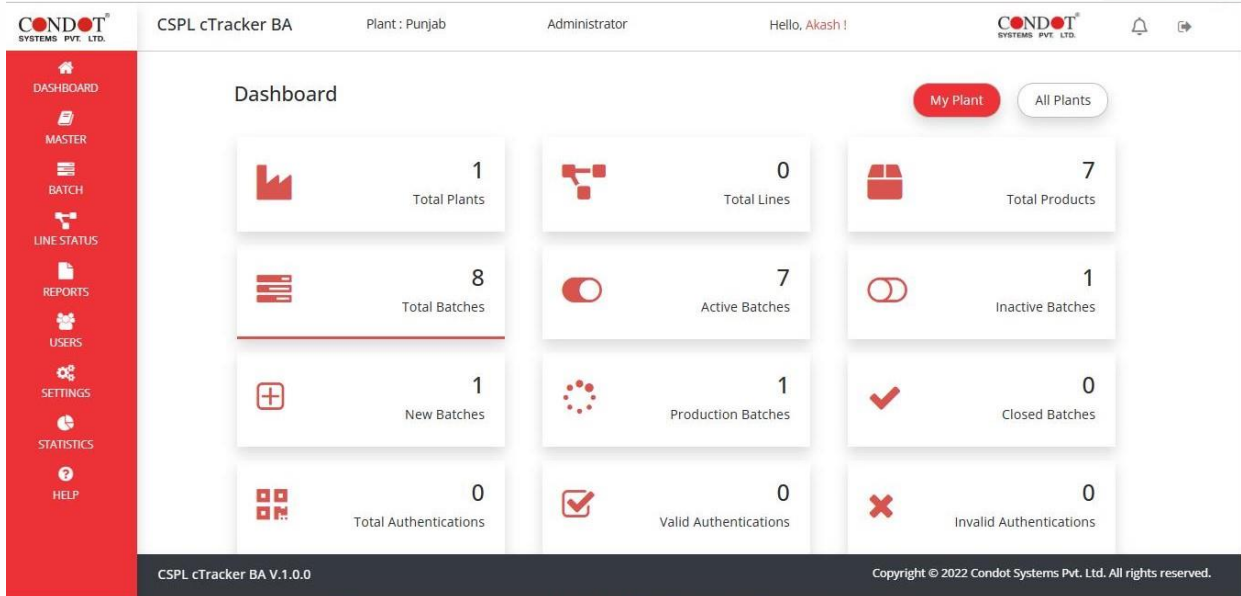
CONDOT® SYSTEMS PVT. LTD.

CSPL cTracker BA

Plant : Punjab

Administrator

Hello, Akash !

CONDOT® SYSTEMS PVT. LTD.

DASHBOARD

MASTER

BATCH

LINE STATUS

REPORTS

USERS

SETTINGS

STATISTICS

HELP

Dashboard

My Plant

All Plants

1
Total Plants

0
Total Lines

7
Total Products

8
Total Batches

7
Active Batches

1
Inactive Batches

1
New Batches

1
Production Batches

0
Closed Batches

0
Total Authentications

0
Valid Authentications

0
Invalid Authentications

CSPL cTracker BA V.1.0.0

Copyright © 2022 Condot Systems Pvt. Ltd. All rights reserved.